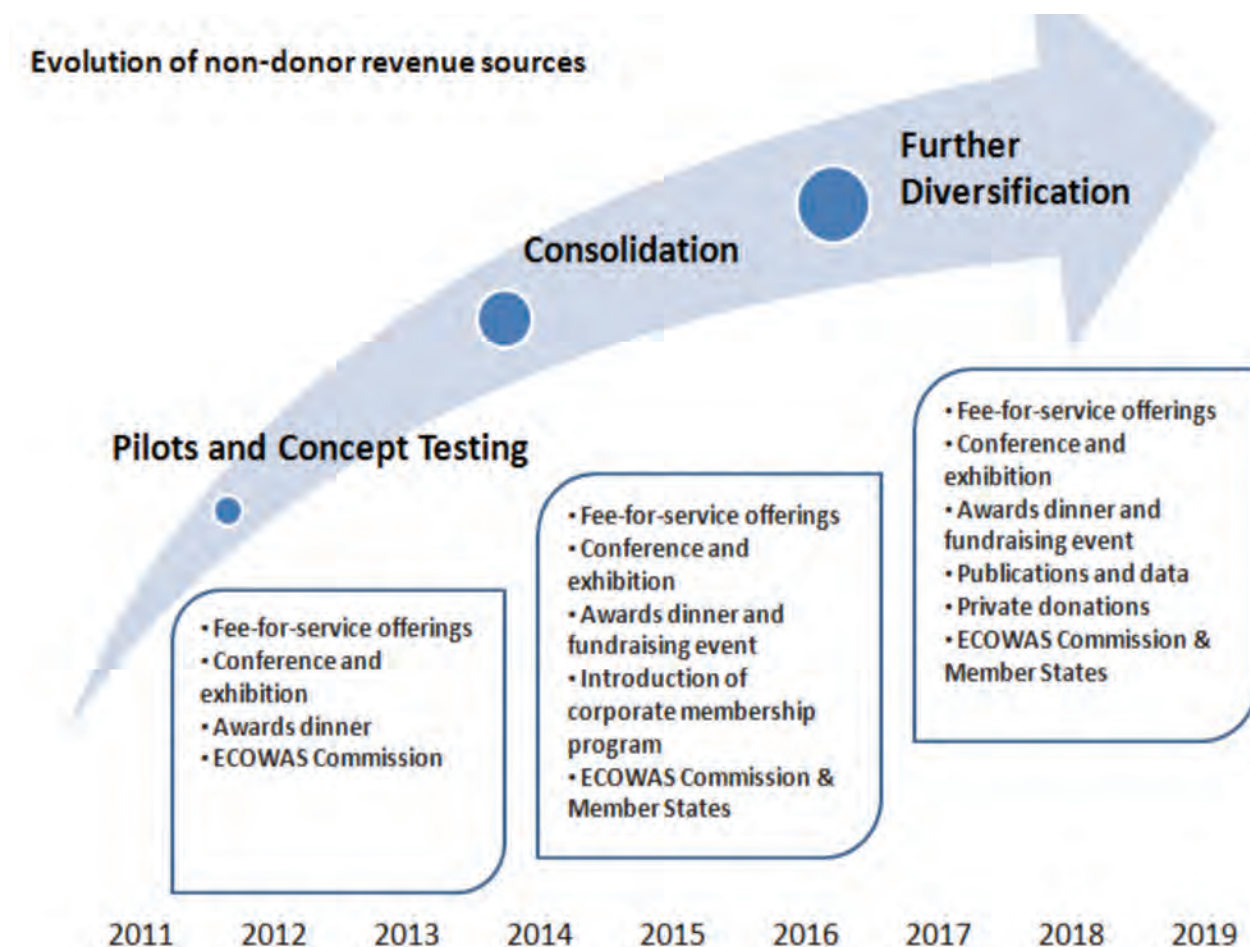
Evolution of non-donor revenue sources

Further Diversification

Consolidation

Pilots and Concept Testing

• Fee-for-service offerings
• Conference and exhibition
• Awards dinner
• ECOWAS Commission

• Fee-for-service offerings
• Conference and exhibition
• Awards dinner and fundraising event
• Introduction of corporate membership program
• ECOWAS Commission & Member States

• Fee-for-service offerings
• Conference and exhibition
• Awards dinner and fundraising event
• Publications and data
• Private donations
• ECOWAS Commission & Member States

2011 2012 2013 2014 2015 2016 2017 2018 2019